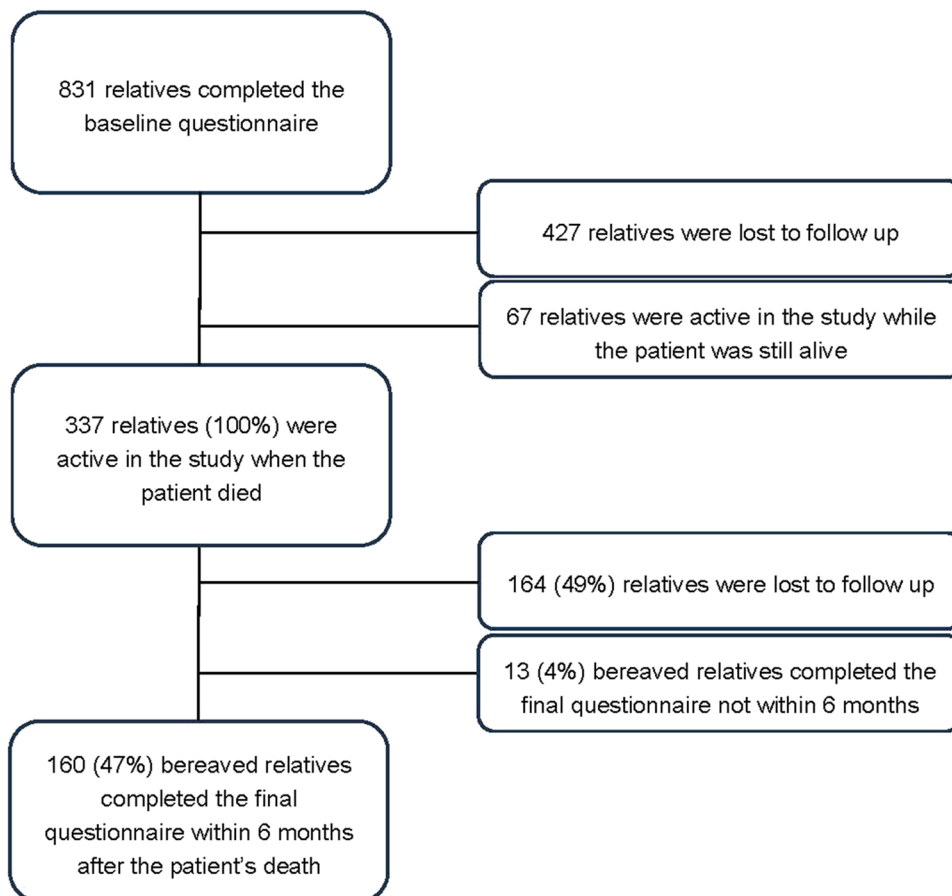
831 relatives completed the baseline questionnaire

427 relatives were lost to follow up

67 relatives were active in the study while the patient was still alive

337 relatives (100%) were active in the study when the patient died

164 (49%) relatives were lost to follow up

13 (4%) bereaved relatives completed the final questionnaire not within 6 months

160 (47%) bereaved relatives completed the final questionnaire within 6 months after the patient's death